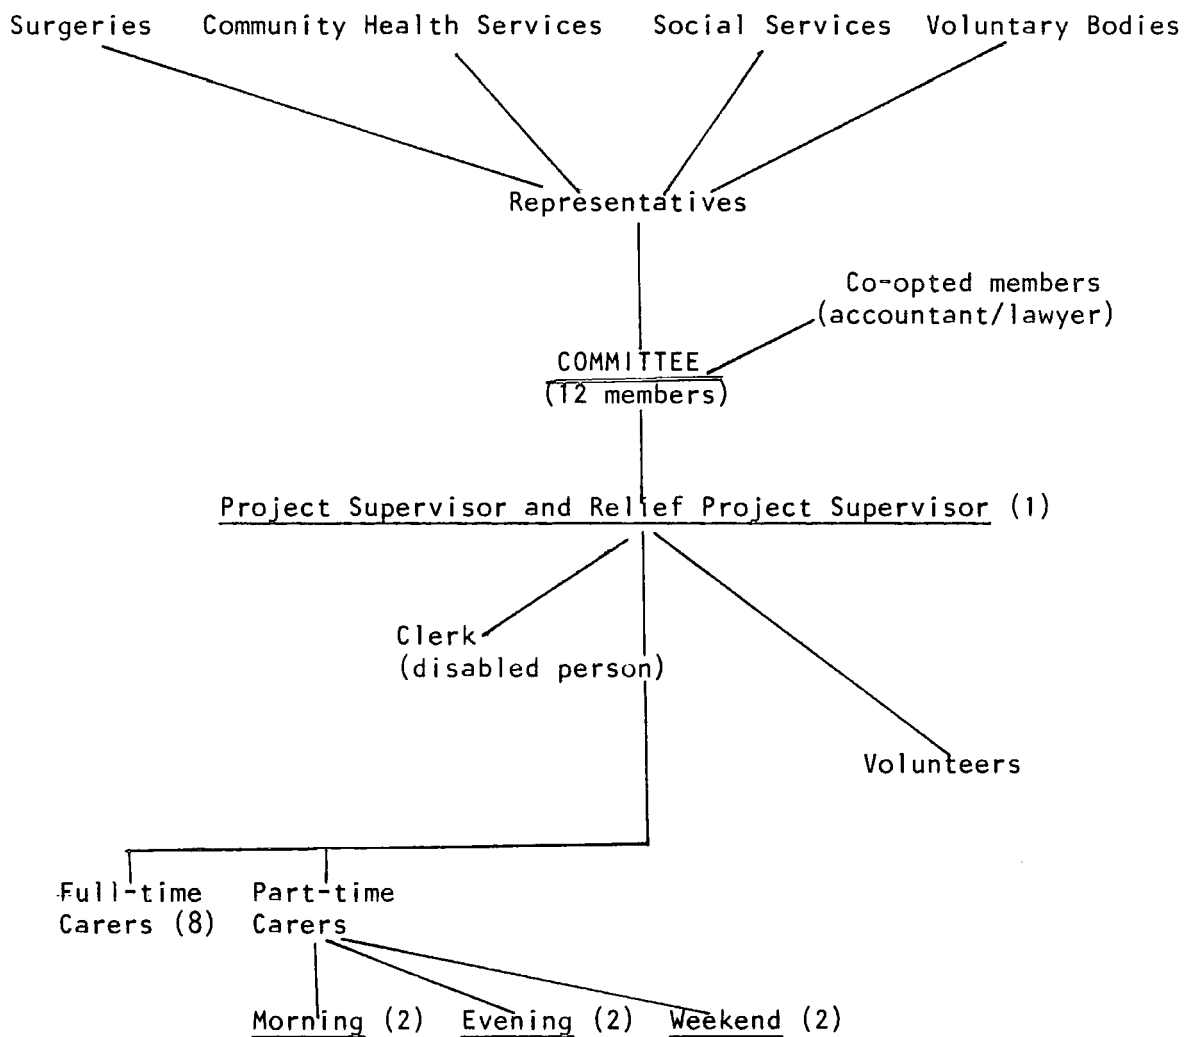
Surgeries Community Health Services Social Services Voluntary Bodies

Representatives

Co-opted members (accountant/lawyer)

COMMITTEE (12 members)

Project Supervisor and Relief Project Supervisor (1)

Clerk (disabled person)

Volunteers

Full-time Carers (8)

Part-time Carers

Morning (2) Evening (2) Weekend (2)